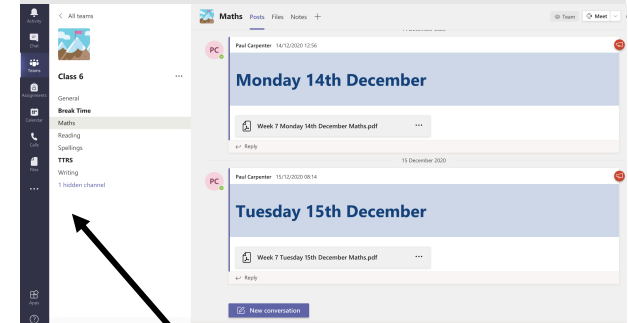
Activity
Chat
Teams
Assignments
Calendar
Calls
Files
...
Apps
?

< All teams

Class 6 ...

General
Break Time
Maths
Reading
Spellings
TTRS
Writing
1 hidden channel

Maths Posts Files Notes +

Team Meet

PC Paul Carpenter 14/12/2020 12:56

Monday 14th December

Week 7 Monday 14th December Maths.pdf ...

Reply

15 December 2020

PC Paul Carpenter 15/12/2020 08:14

Tuesday 15th December

Week 7 Tuesday 15th December Maths.pdf ...

Reply

New conversation